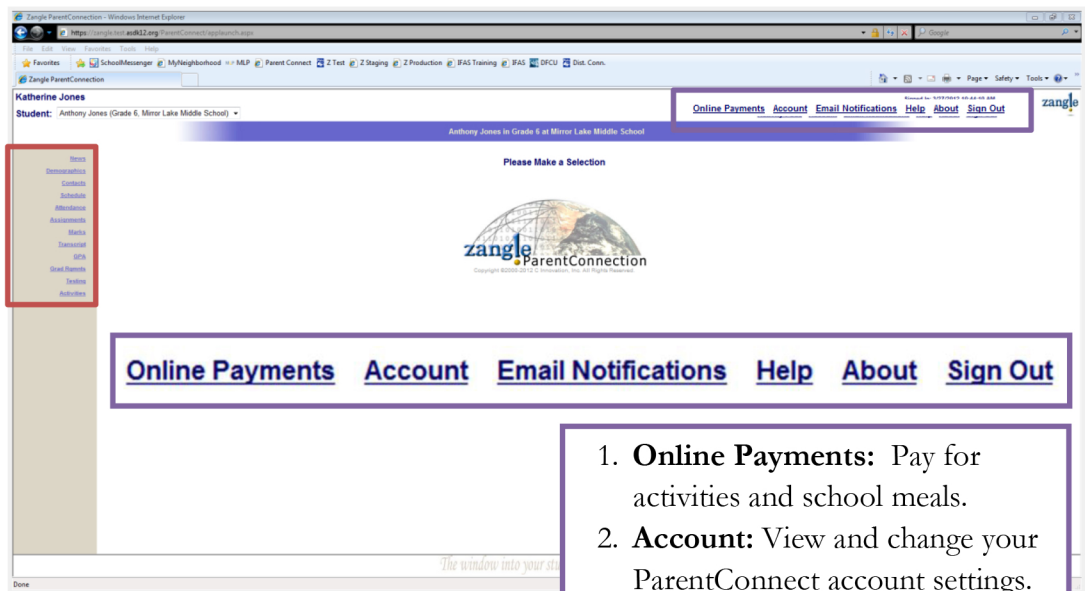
Zangle ParentConnection - Windows Internet Explorer

https://zangle.test.asdk12.org/ParentConnect/applaunch.aspx

Google

File Edit View Favorites Tools Help

Favorites SchoolMessenger MyNeighborhood MLP Parent Connect Z Test Z Staging Z Production IFAS Training IFAS DFCU Dist. Conn.

Zangle ParentConnection

Page Safety Tools

Katherine Jones

Student: Anthony Jones (Grade 6, Mirror Lake Middle School)

Online Payments Account Email Notifications Help About Sign Out

zangle

Anthony Jones in Grade 6 at Mirror Lake Middle School

News
Demographics
Contacts
Schedule
Attendance
Assignments
Marks
Transcript
GPA
Grad Reports
Testing
Activities

Please Make a Selection

zangle ParentConnection
Copyright ©2003-2012 C Innovation, Inc. All Rights Reserved.

Online Payments Account Email Notifications Help About Sign Out

1. **Online Payments:** Pay for activities and school meals.
2. **Account:** View and change your ParentConnect account settings.

The window into your stu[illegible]

Done